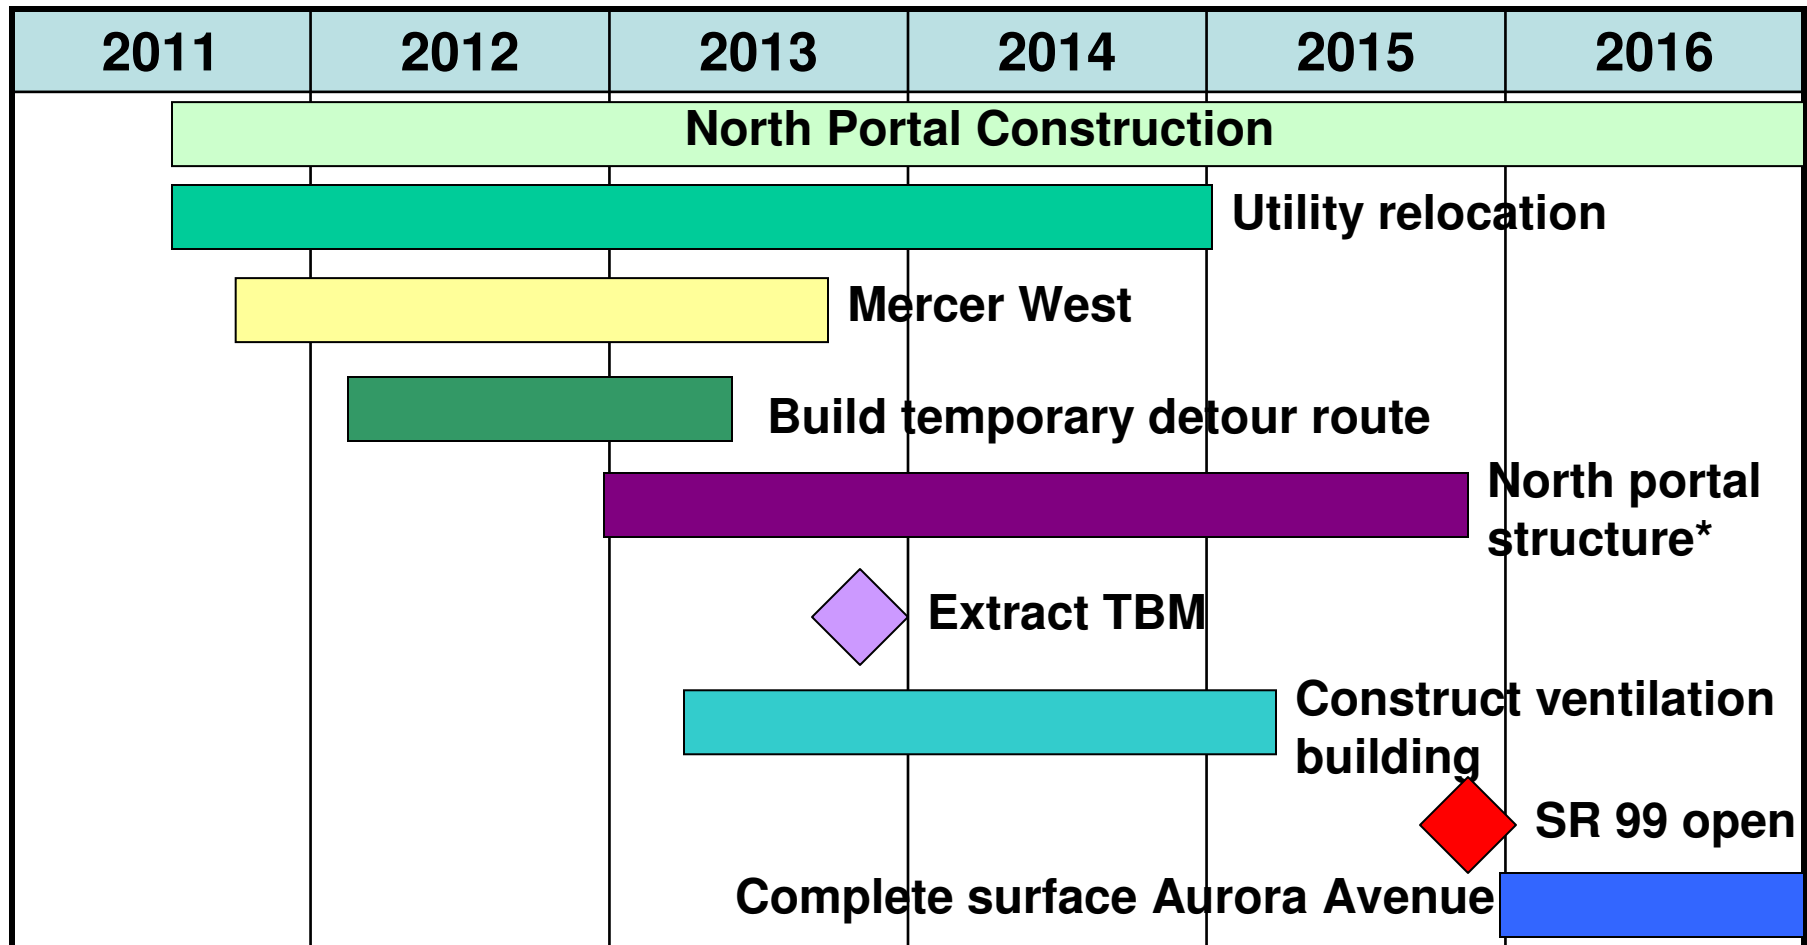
| 2011 | 2012 | 2013 | 2014 | 2015 | 2016 |
|---|---|---|---|---|---|

North Portal Construction

Utility relocation

Mercer West

Build temporary detour route

North portal structure*

Extract TBM

Construct ventilation building

SR 99 open

Complete surface Aurora Avenue